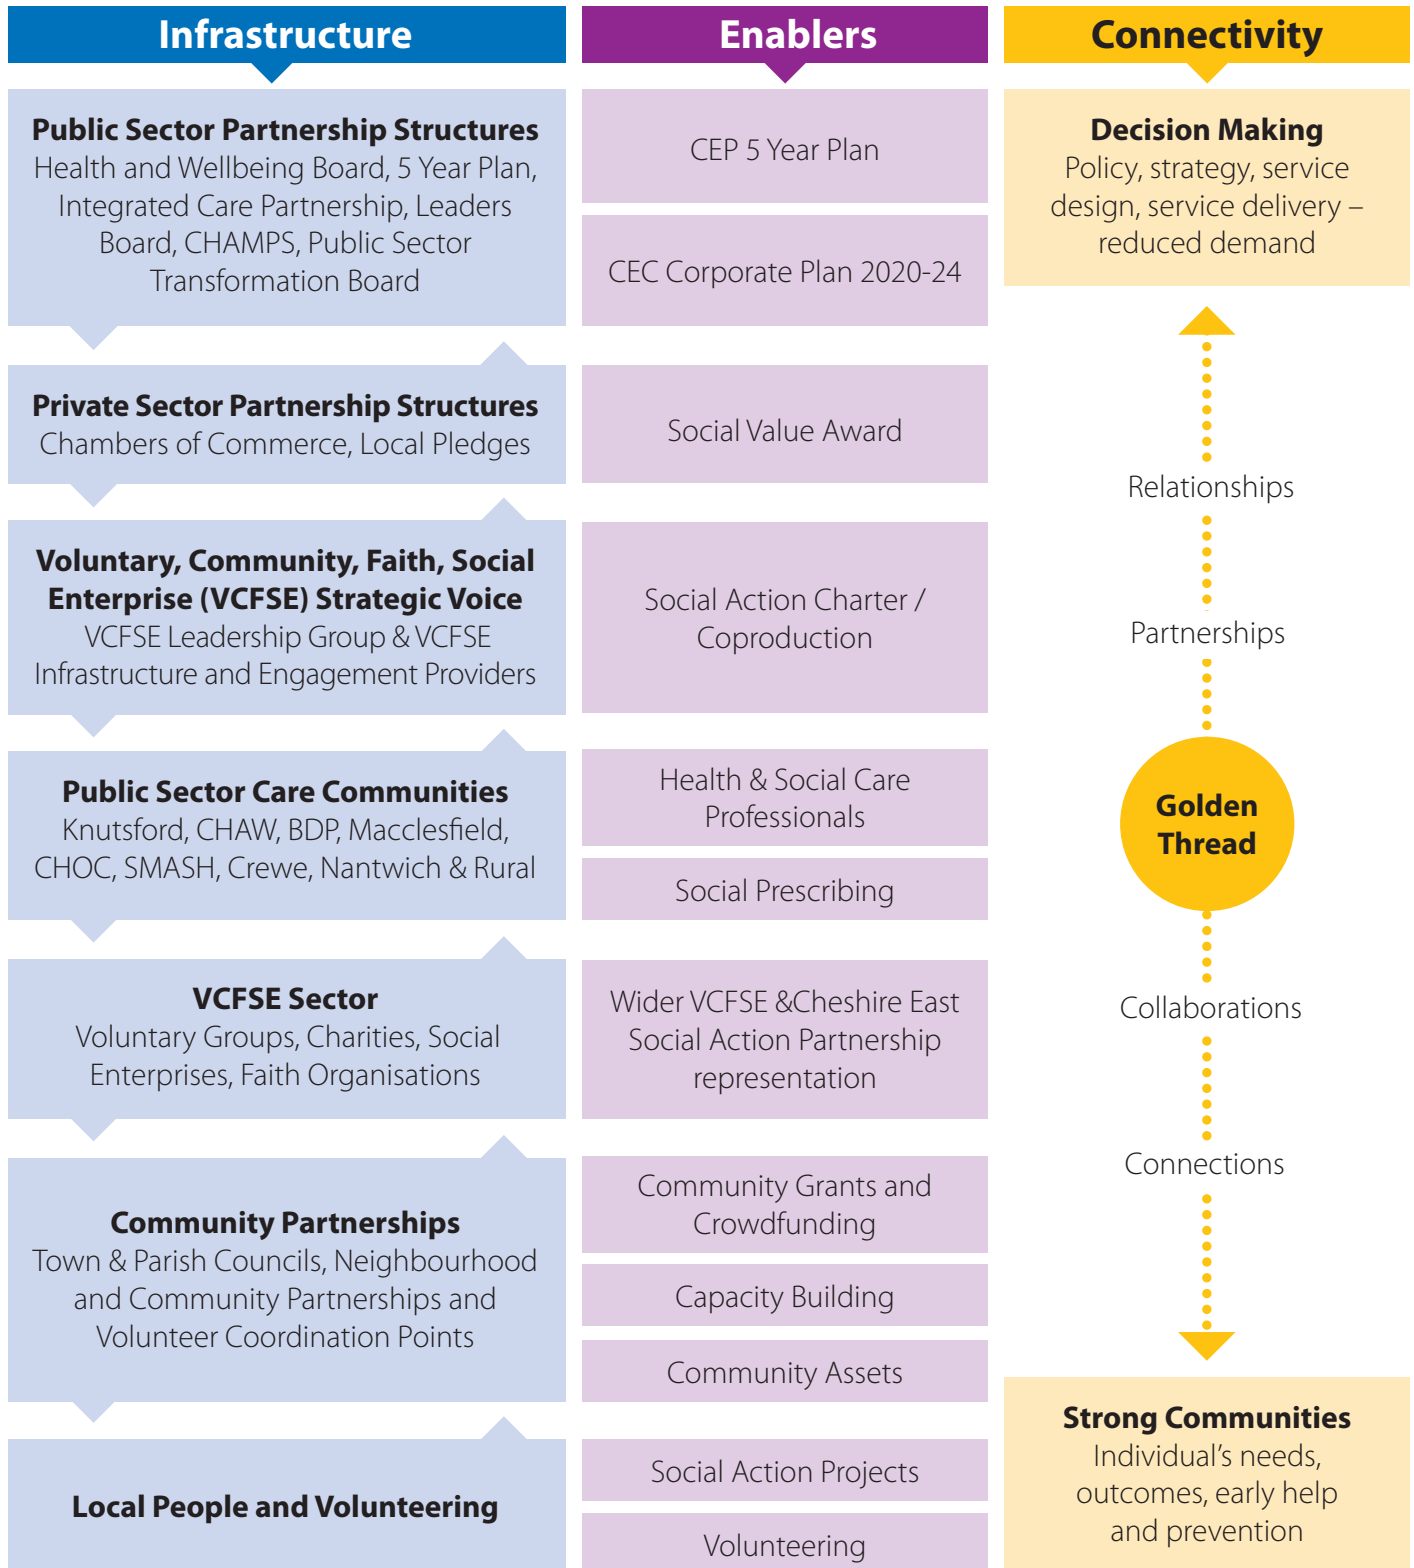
Infrastructure

Public Sector Partnership Structures
Health and Wellbeing Board, 5 Year Plan, Integrated Care Partnership, Leaders Board, CHAMPS, Public Sector Transformation Board

Private Sector Partnership Structures
Chambers of Commerce, Local Pledges

Voluntary, Community, Faith, Social Enterprise (VCFSE) Strategic Voice
VCFSE Leadership Group & VCFSE Infrastructure and Engagement Providers

Public Sector Care Communities
Knutsford, CHAW, BDP, Macclesfield, CHOC, SMASH, Crewe, Nantwich & Rural

VCFSE Sector
Voluntary Groups, Charities, Social Enterprises, Faith Organisations

Community Partnerships
Town & Parish Councils, Neighbourhood and Community Partnerships and Volunteer Coordination Points

Local People and Volunteering

Enablers

CEP 5 Year Plan

CEC Corporate Plan 2020-24

Social Value Award

Social Action Charter / Coproduction

Health & Social Care Professionals

Social Prescribing

Wider VCFSE &Cheshire East Social Action Partnership representation

Community Grants and Crowdfunding

Capacity Building

Community Assets

Social Action Projects

Volunteering

Connectivity

Decision Making
Policy, strategy, service design, service delivery – reduced demand

Relationships

Partnerships

Golden Thread

Collaborations

Connections

Strong Communities
Individual's needs, outcomes, early help and prevention